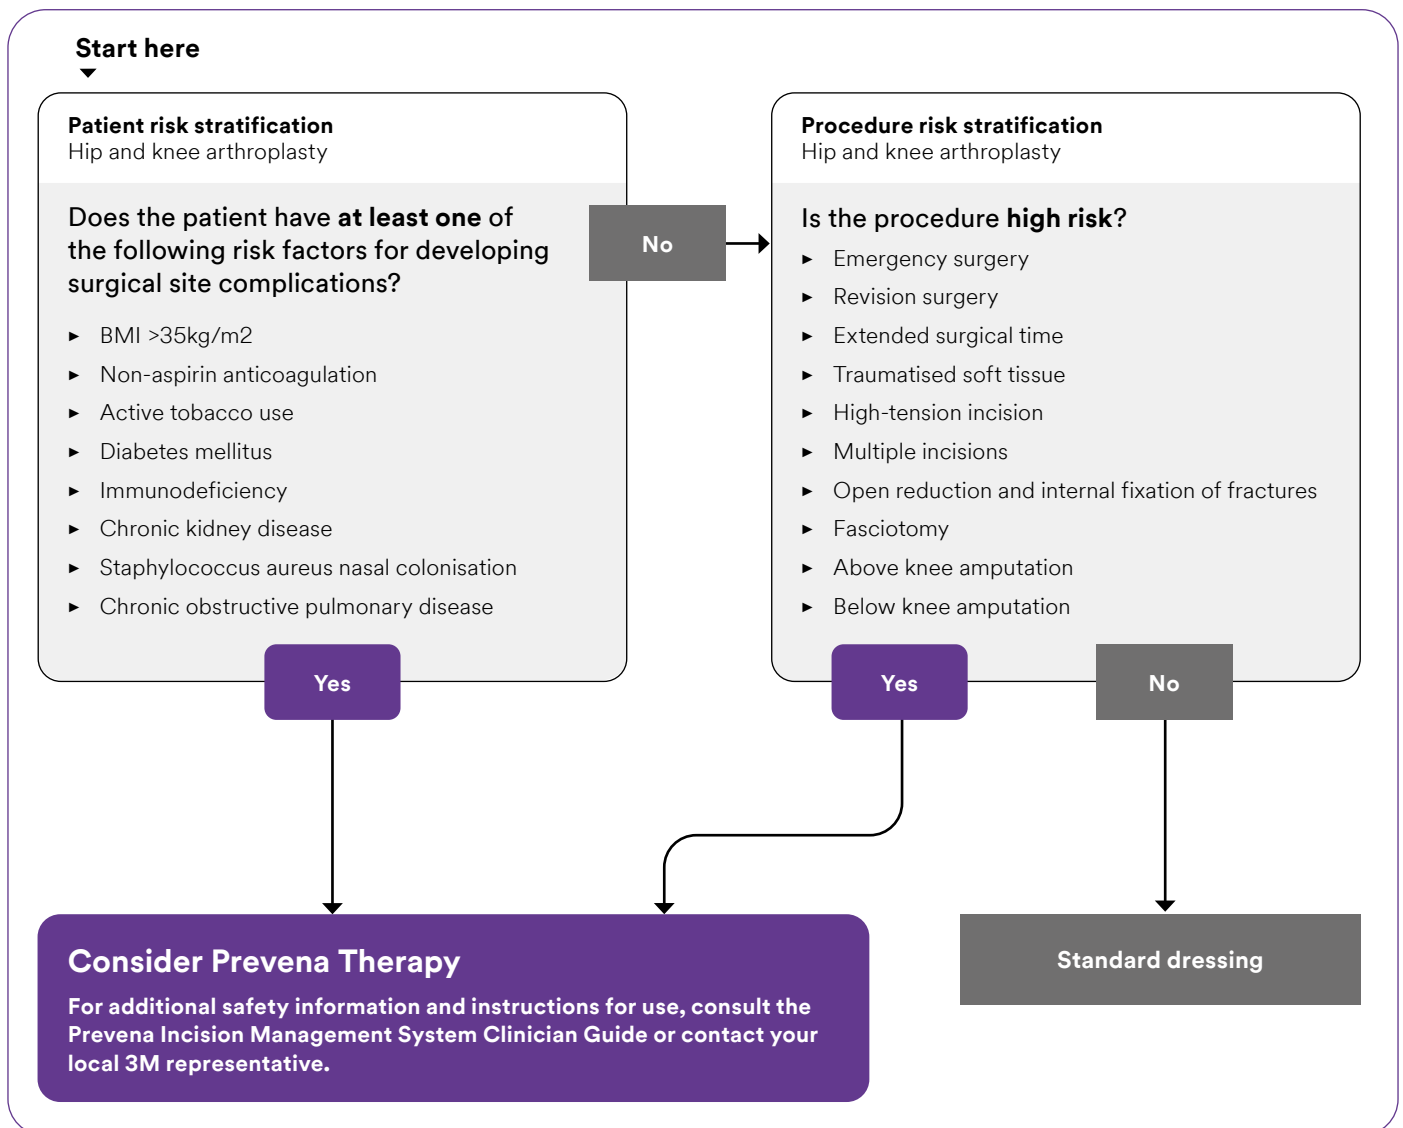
Start here

Patient risk stratification
Hip and knee arthroplasty

Does the patient have at least one of the following risk factors for developing surgical site complications?

- BMI >35kg/m2
- Non-aspirin anticoagulation
- Active tobacco use
- Diabetes mellitus
- Immunodeficiency
- Chronic kidney disease
- Staphylococcus aureus nasal colonisation
- Chronic obstructive pulmonary disease

No

Yes

Procedure risk stratification
Hip and knee arthroplasty

Is the procedure high risk?

- Emergency surgery
- Revision surgery
- Extended surgical time
- Traumatised soft tissue
- High-tension incision
- Multiple incisions
- Open reduction and internal fixation of fractures
- Fasciotomy
- Above knee amputation
- Below knee amputation

Yes

No

Consider Prevena Therapy

For additional safety information and instructions for use, consult the Prevena Incision Management System Clinician Guide or contact your local 3M representative.

Standard dressing